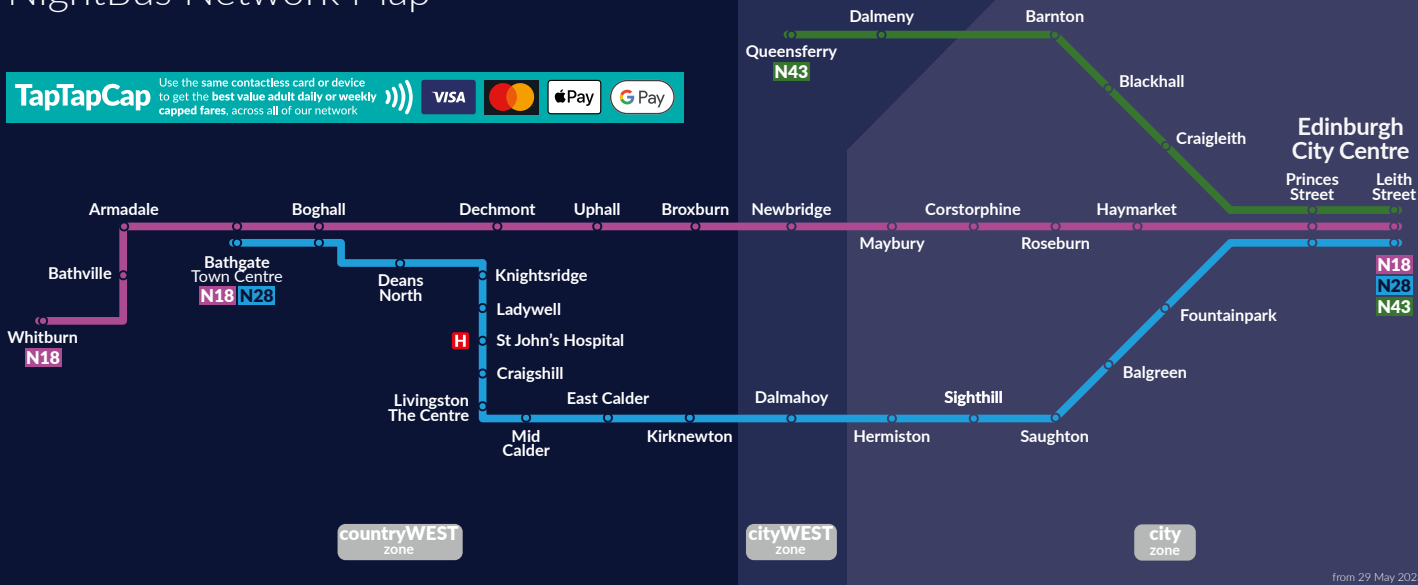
NightBus Network Map

TapTapCap Use the same contactless card or device to get the best value adult daily or weekly capped fares, across all of our network VISA Pay G Pay

Dalmeny
Barnton
Queensferry
N43
Blackhall
Craigleith
Edinburgh City Centre
Princes Street
Leith Street
Armadale
Boghall
Dechmont
Uphall
Broxburn
Newbridge
Corstorphine
Haymarket
Bathville
Bathgate Town Centre
N18 N28
Maybury
Roseburn
N18
N28
N43
Deans North
Knightsridge
Whitburn
N18
Ladywell
H St John's Hospital
Fountainpark
Craigshill
Balgreen
Livingston The Centre
East Calder
Dalmahoy
Sighthill
Mid Calder
Kirknewton
Hermiston
Saughton

countryWEST zone
cityWEST zone
city zone
from 29 May 202